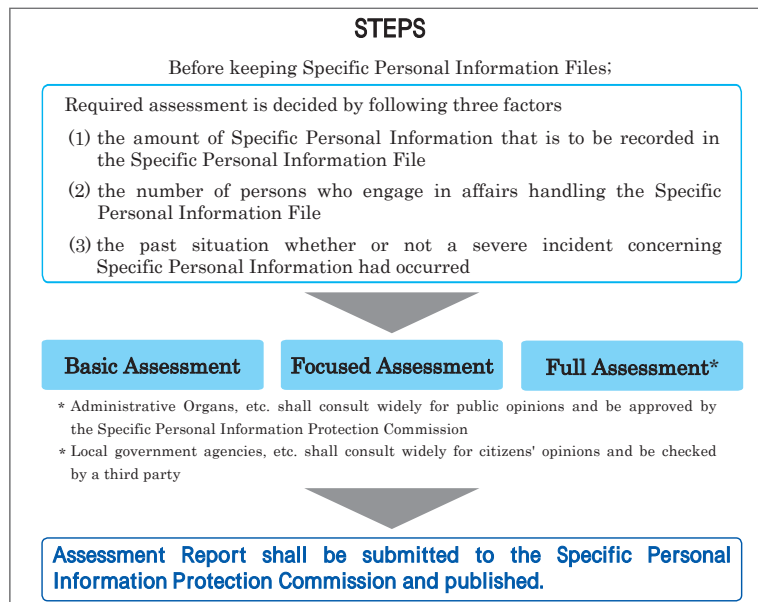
STEPS

Before keeping Specific Personal Information Files;

Required assessment is decided by following three factors

(1) the amount of Specific Personal Information that is to be recorded in the Specific Personal Information File

(2) the number of persons who engage in affairs handling the Specific Personal Information File

(3) the past situation whether or not a severe incident concerning Specific Personal Information had occurred

Basic Assessment

Focused Assessment

Full Assessment*

* Administrative Organs, etc. shall consult widely for public opinions and be approved by the Specific Personal Information Protection Commission

* Local government agencies, etc. shall consult widely for citizens' opinions and be checked by a third party

Assessment Report shall be submitted to the Specific Personal Information Protection Commission and published.